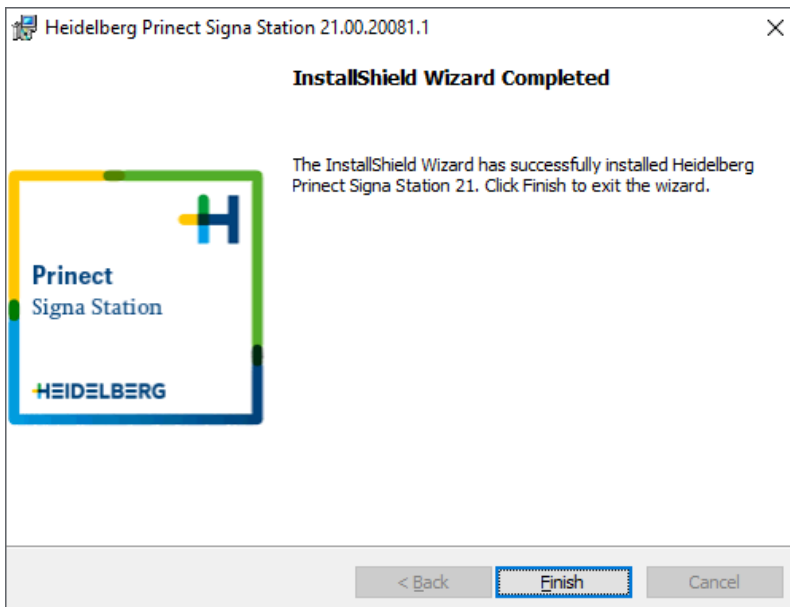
Heidelberg Prinect Signa Station 21.00.20081.1

×

InstallShield Wizard Completed

The InstallShield Wizard has successfully installed Heidelberg Prinect Signa Station 21. Click Finish to exit the wizard.

Prinect
Signa Station

HEIDELBERG

< Back

Finish

Cancel